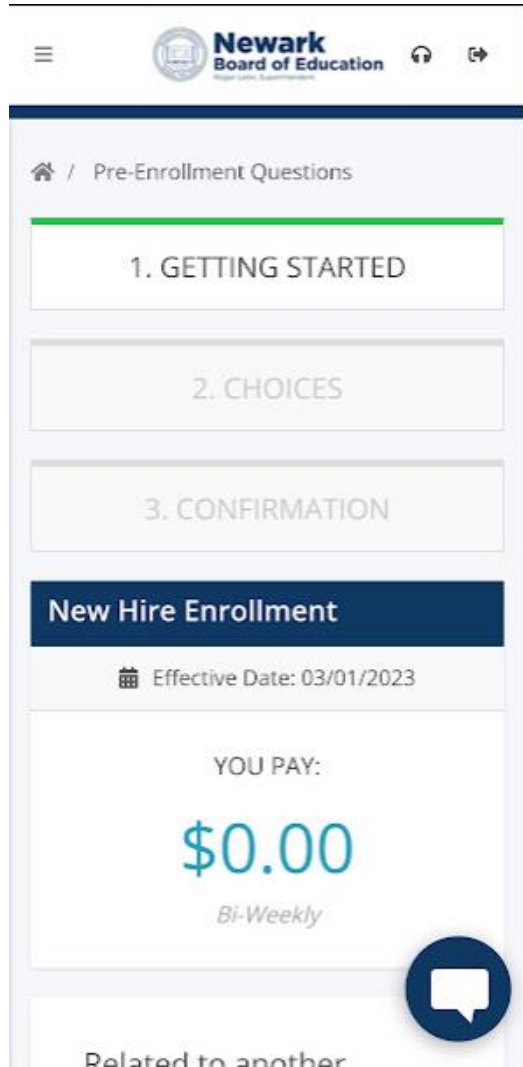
Newark
Board of Education
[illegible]

/ Pre-Enrollment Questions

1. GETTING STARTED

2. CHOICES

3. CONFIRMATION

New Hire Enrollment

Effective Date: 03/01/2023

YOU PAY:

$0.00

Bi-Weekly

Related to another